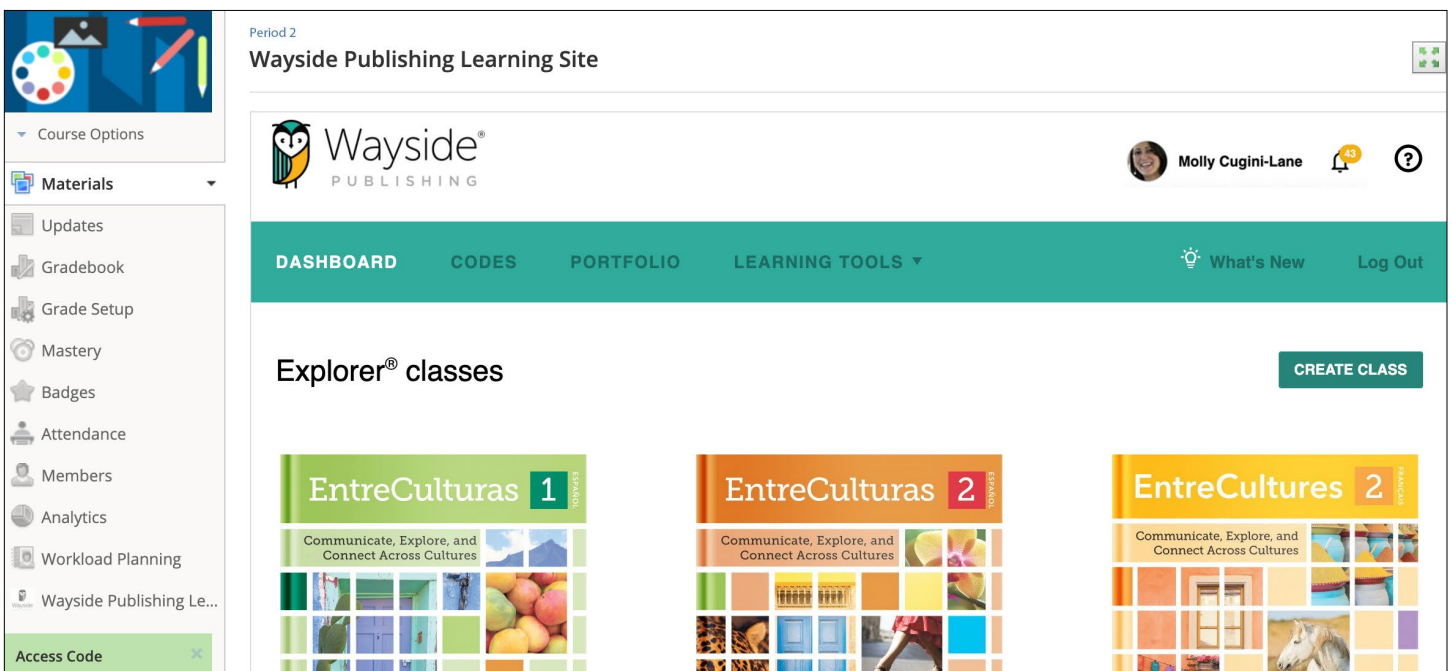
Course Options

Materials

Updates

Gradebook

Grade Setup

Mastery

Badges

Attendance

Members

Analytics

Workload Planning

Wayside Publishing Le...

Access Code

Period 2

Wayside Publishing Learning Site

Wayside® PUBLISHING

Molly Cugini-Lane

43

?

DASHBOARD CODES PORTFOLIO LEARNING TOOLS ▼ What's New Log Out

Explorer® classes

CREATE CLASS

EntreCulturas 1 ESPAÑOL

Communicate, Explore, and Connect Across Cultures

EntreCulturas 2 ESPAÑOL

Communicate, Explore, and Connect Across Cultures

EntreCultures 2 FRANÇAIS

Communicate, Explore, and Connect Across Cultures